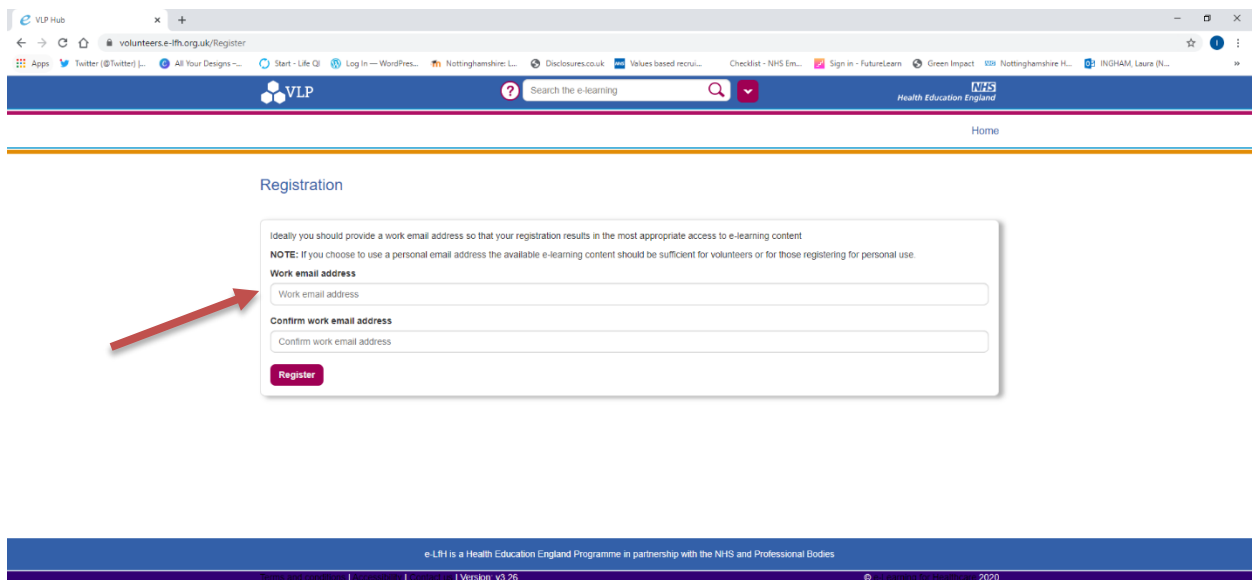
VLP Hub
volunteers.e-lfh.org.uk/Register
Apps Twitter (@Twitter) |... All Your Designs –... Start - Life QI Log In — WordPres... Nottinghamshire: L... Disclosures.co.uk Values based recrui... Checklist - NHS Em... Sign in - FutureLearn Green Impact Nottinghamshire H... INGHAM, Laura (N...

VLP
Search the e-learning
NHS
Health Education England

Home

Registration

Ideally you should provide a work email address so that your registration results in the most appropriate access to e-learning content

NOTE: If you choose to use a personal email address the available e-learning content should be sufficient for volunteers or for those registering for personal use.

Work email address
Work email address

Confirm work email address
Confirm work email address

Register

e-LfH is a Health Education England Programme in partnership with the NHS and Professional Bodies

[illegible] | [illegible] | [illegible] | Version: v3.26 © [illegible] 2020